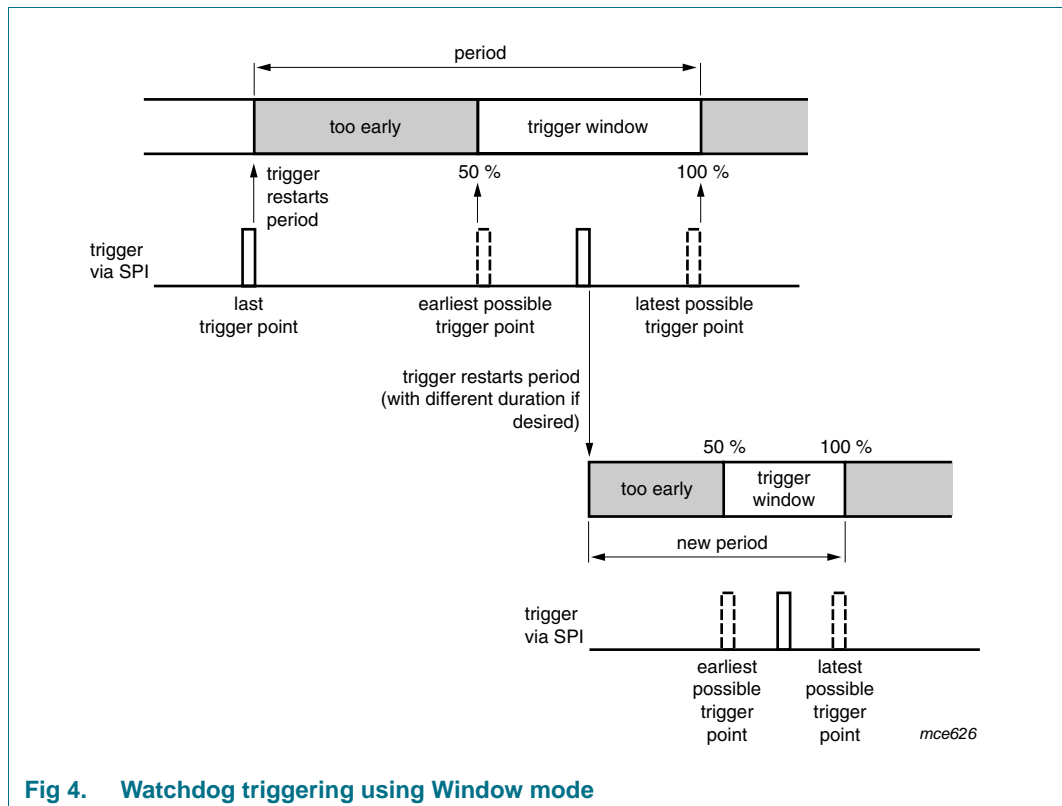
period

too early

trigger window

trigger restarts period

50 %

100 %

trigger via SPI

last trigger point

earliest possible trigger point

latest possible trigger point

trigger restarts period (with different duration if desired)

50 %

100 %

too early

trigger window

new period

trigger via SPI

earliest possible trigger point

latest possible trigger point

mce626

Fig 4. Watchdog triggering using Window mode